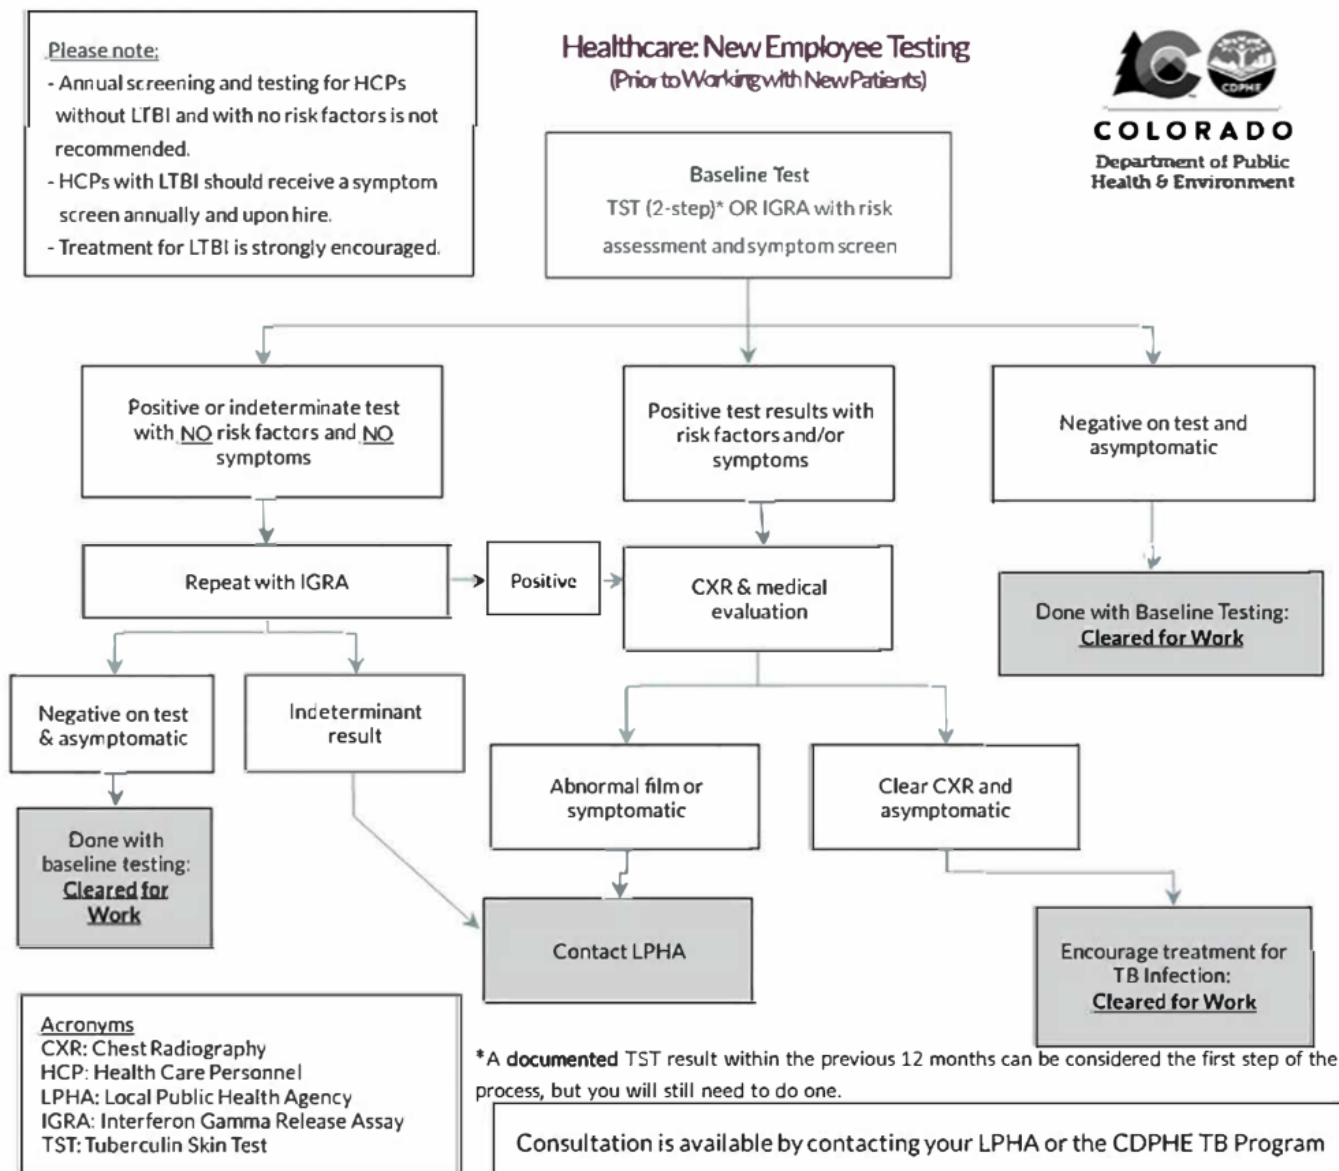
Please note:
- Annual screening and testing for HCPs without LTBI and with no risk factors is not recommended.
- HCPs with LTBI should receive a symptom screen annually and upon hire.
- Treatment for LTBI is strongly encouraged.

Healthcare: New Employee Testing
(Prior to Working with New Patients)

COLORADO
Department of Public Health & Environment
CDPHE

Baseline Test
TST (2-step)* OR IGRA with risk assessment and symptom screen

Positive or indeterminate test with NO risk factors and NO symptoms

Positive test results with risk factors and/or symptoms

Negative on test and asymptomatic

Repeat with IGRA

Positive

CXR & medical evaluation

Done with Baseline Testing: Cleared for Work

Negative on test & asymptomatic

Indeterminant result

Abnormal film or symptomatic

Clear CXR and asymptomatic

Done with baseline testing: Cleared for Work

Contact LPHA

Encourage treatment for TB Infection: Cleared for Work

Acronyms
CXR: Chest Radiography
HCP: Health Care Personnel
LPHA: Local Public Health Agency
IGRA: Interferon Gamma Release Assay
TST: Tuberculin Skin Test

*A documented TST result within the previous 12 months can be considered the first step of the process, but you will still need to do one.

Consultation is available by contacting your LPHA or the CDPHE TB Program